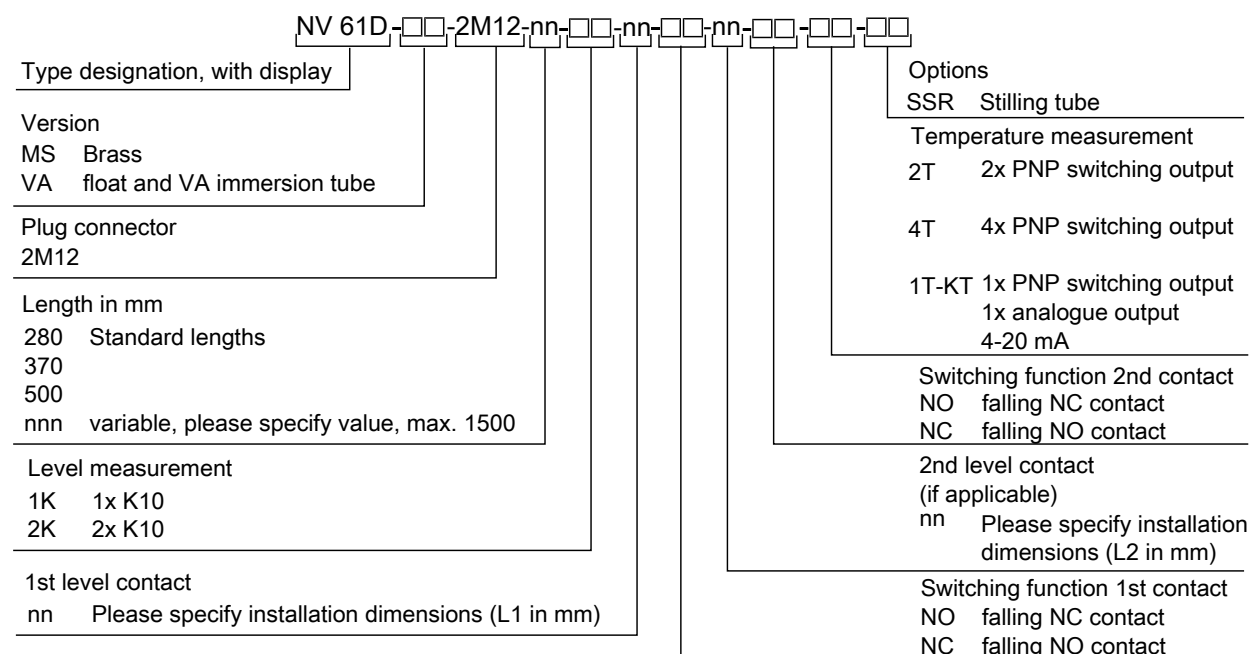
NV 61D-□□-2M12-nn-□□-nn-□□-nn-□□-□□-□□

Type designation, with display

Version
MS Brass
VA float and VA immersion tube

Plug connector
2M12

Length in mm
280 Standard lengths
370
500
nnn variable, please specify value, max. 1500

Level measurement
1K 1x K10
2K 2x K10

1st level contact
nn Please specify installation dimensions (L1 in mm)

Options
SSR Stilling tube

Temperature measurement
2T 2x PNP switching output
4T 4x PNP switching output
1T-KT 1x PNP switching output 1x analogue output 4-20 mA

Switching function 2nd contact
NO falling NC contact
NC falling NO contact

2nd level contact (if applicable)
nn Please specify installation dimensions (L2 in mm)

Switching function 1st contact
NO falling NC contact
NC falling NO contact